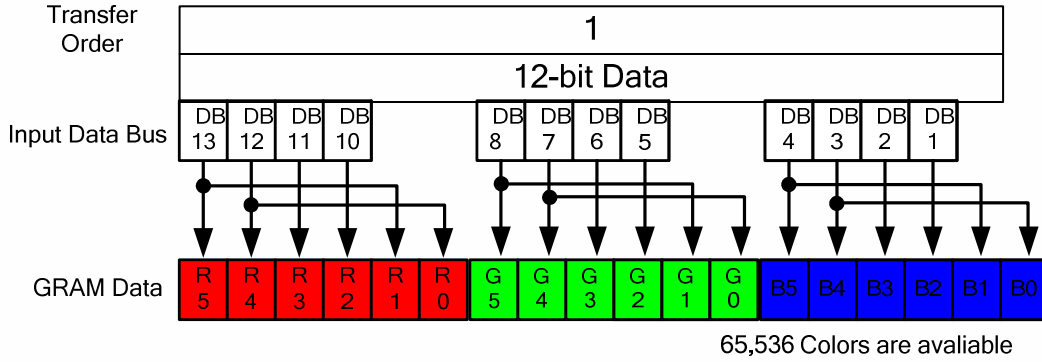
Transfer Order

1

12-bit Data

Input Data Bus

| DB 13 | DB 12 | DB 11 | DB 10 |
|---|---|---|---|

| DB 8 | DB 7 | DB 6 | DB 5 |
|---|---|---|---|

| DB 4 | DB 3 | DB 2 | DB 1 |
|---|---|---|---|

GRAM Data

| R 5 | R 4 | R 3 | R 2 | R 1 | R 0 | G 5 | G 4 | G 3 | G 2 | G 1 | G 0 | B5 | B4 | B3 | B2 | B1 | B0 |
|---|---|---|---|---|---|---|---|---|---|---|---|---|---|---|---|---|---|

65,536 Colors are avaliable